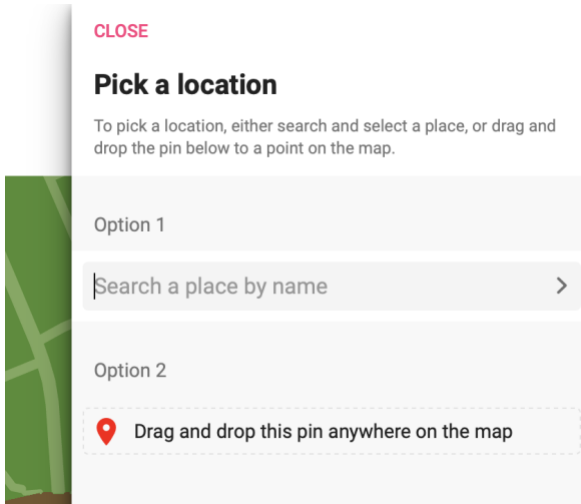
CLOSE

Pick a location

To pick a location, either search and select a place, or drag and drop the pin below to a point on the map.

Option 1

Search a place by name

Option 2

Drag and drop this pin anywhere on the map